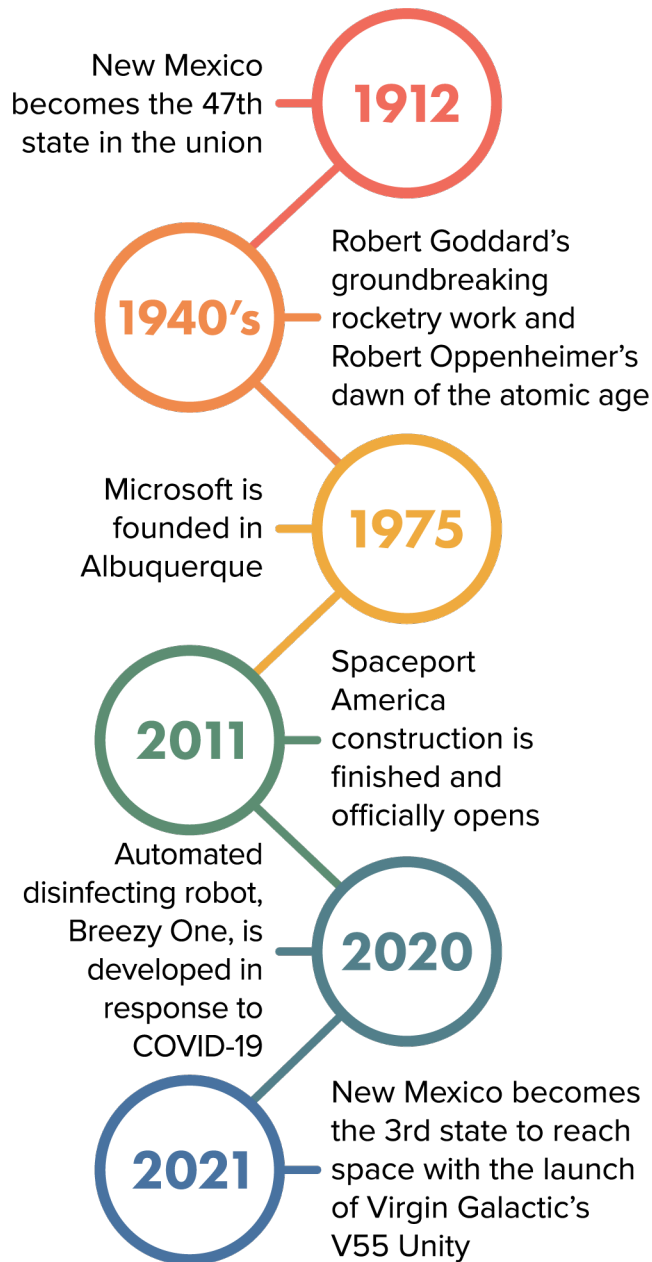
New Mexico becomes the 47th state in the union

1912

1940's

Robert Goddard's groundbreaking rocketry work and Robert Oppenheimer's dawn of the atomic age

Microsoft is founded in Albuquerque

1975

2011

Spaceport America construction is finished and officially opens

Automated disinfecting robot, Breezy One, is developed in response to COVID-19

2020

2021

New Mexico becomes the 3rd state to reach space with the launch of Virgin Galactic's V55 Unity